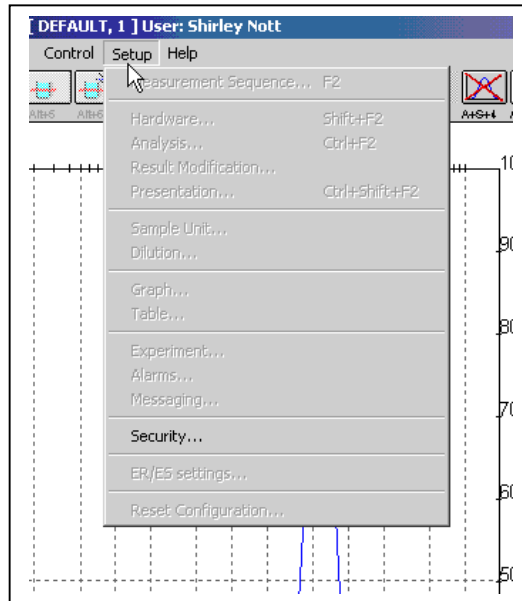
[DEFAULT, 1] User: Shirley Nott

Control Setup Help

Alt+5 Alt+6

Measurement Sequence... F2

Hardware... Shift+F2
Analysis... Ctrl+F2
Result Modification...
Presentation... Ctrl+Shift+F2

Sample Unit...
Dilution...

Graph...
Table...

Experiment...
Alarms...
Messaging...

Security...

ER/ES settings...

Reset Configuration...

Alt+S+4

10
90
80
70
60
50